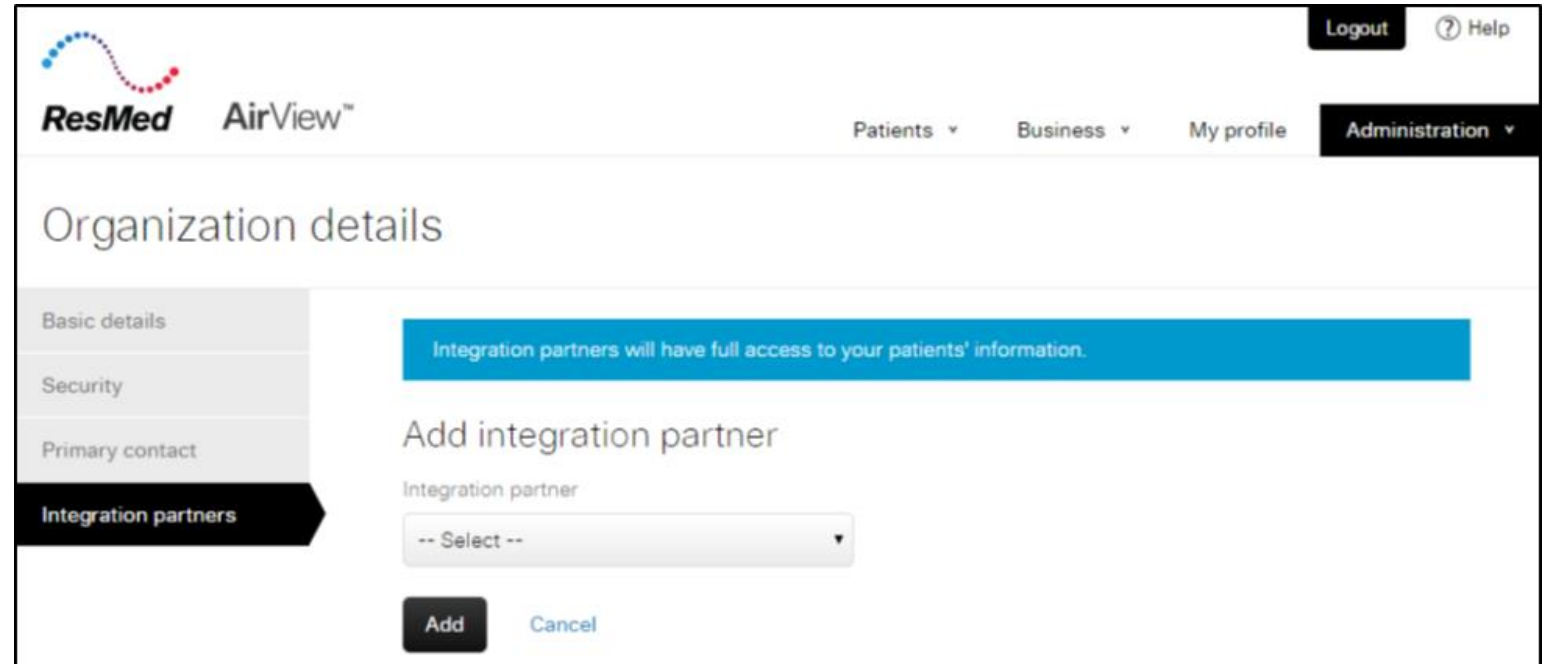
Logout ⓘ Help

ResMed AirView™

Patients ▾ Business ▾ My profile Administration ▾

Organization details

Basic details

Security

Primary contact

Integration partners

Integration partners will have full access to your patients' information.

Add integration partner

Integration partner

-- Select -- ▾

Add Cancel